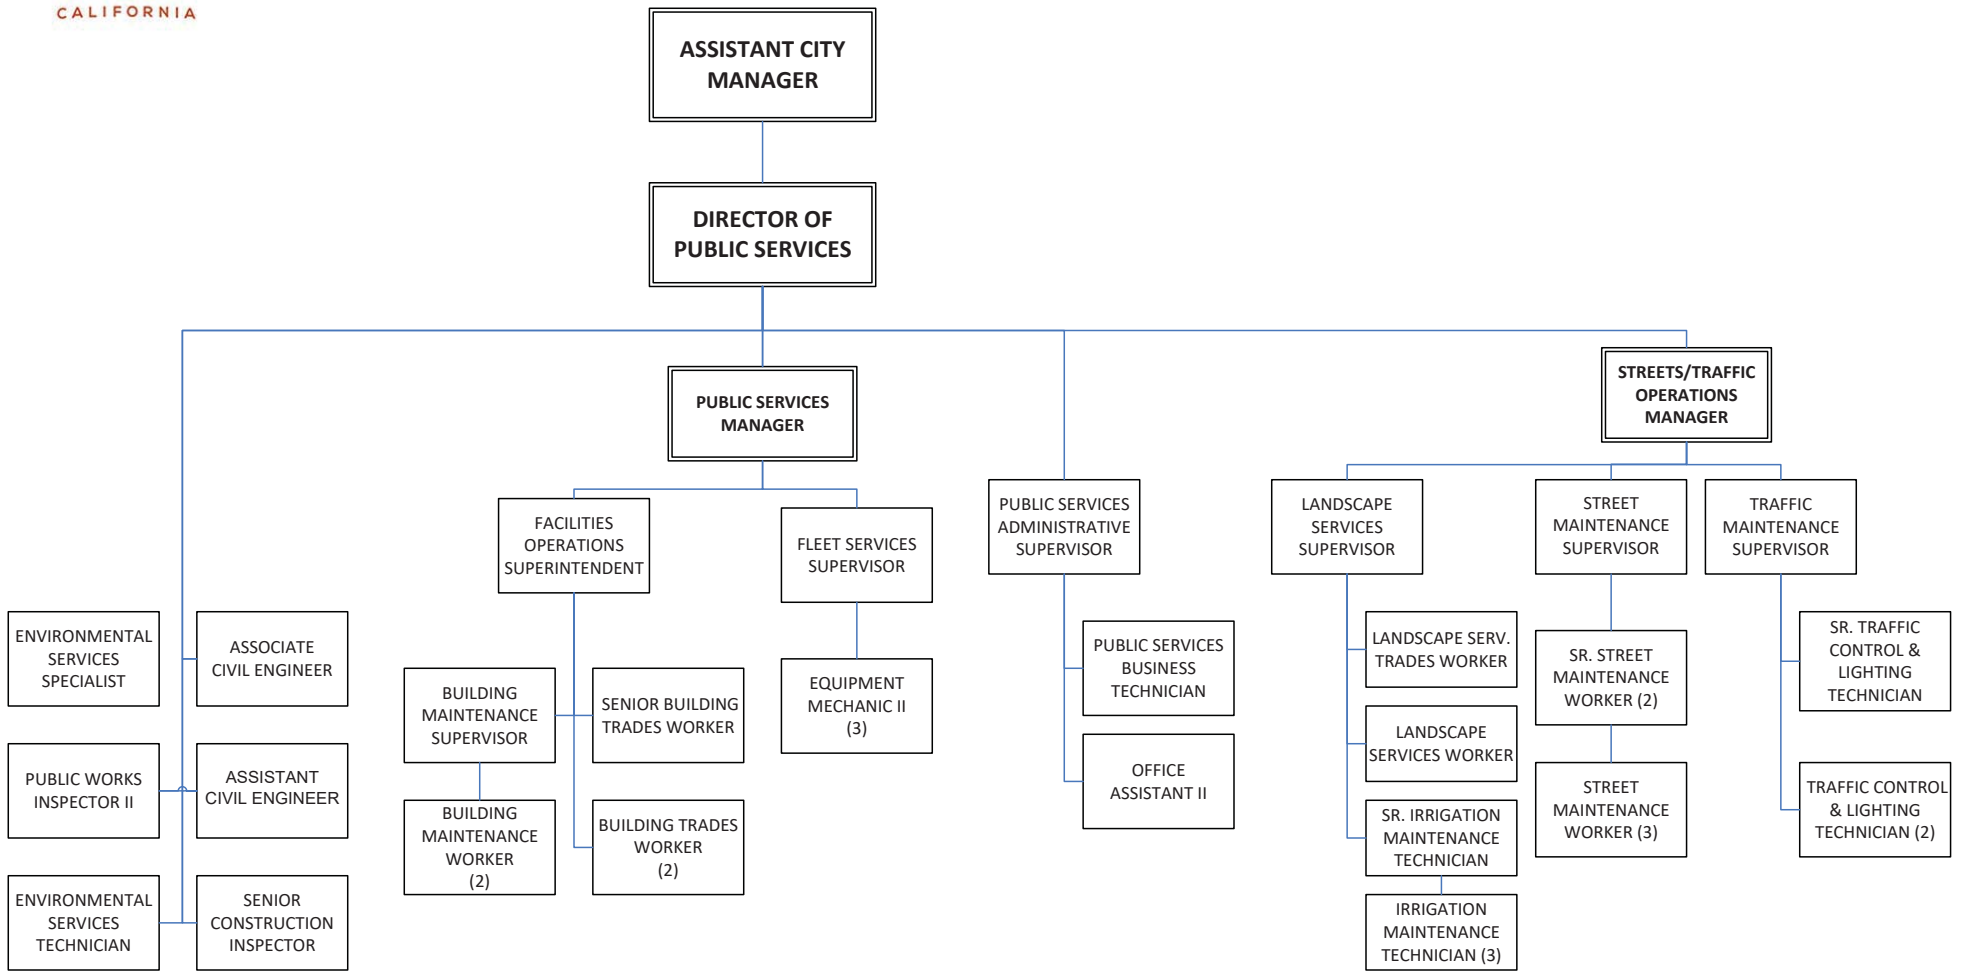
CALIFORNIA

ASSISTANT CITY MANAGER

DIRECTOR OF PUBLIC SERVICES

PUBLIC SERVICES MANAGER

STREETS/TRAFFIC OPERATIONS MANAGER

FACILITIES OPERATIONS SUPERINTENDENT

FLEET SERVICES SUPERVISOR

PUBLIC SERVICES ADMINISTRATIVE SUPERVISOR

LANDSCAPE SERVICES SUPERVISOR

STREET MAINTENANCE SUPERVISOR

TRAFFIC MAINTENANCE SUPERVISOR

ENVIRONMENTAL SERVICES SPECIALIST

ASSOCIATE CIVIL ENGINEER

PUBLIC WORKS INSPECTOR II

ASSISTANT CIVIL ENGINEER

ENVIRONMENTAL SERVICES TECHNICIAN

SENIOR CONSTRUCTION INSPECTOR

BUILDING MAINTENANCE SUPERVISOR

SENIOR BUILDING TRADES WORKER

BUILDING MAINTENANCE WORKER (2)

BUILDING TRADES WORKER (2)

EQUIPMENT MECHANIC II (3)

PUBLIC SERVICES BUSINESS TECHNICIAN

OFFICE ASSISTANT II

LANDSCAPE SERV. TRADES WORKER

LANDSCAPE SERVICES WORKER

SR. IRRIGATION MAINTENANCE TECHNICIAN

IRRIGATION MAINTENANCE TECHNICIAN (3)

SR. STREET MAINTENANCE WORKER (2)

STREET MAINTENANCE WORKER (3)

SR. TRAFFIC CONTROL & LIGHTING TECHNICIAN

TRAFFIC CONTROL & LIGHTING TECHNICIAN (2)